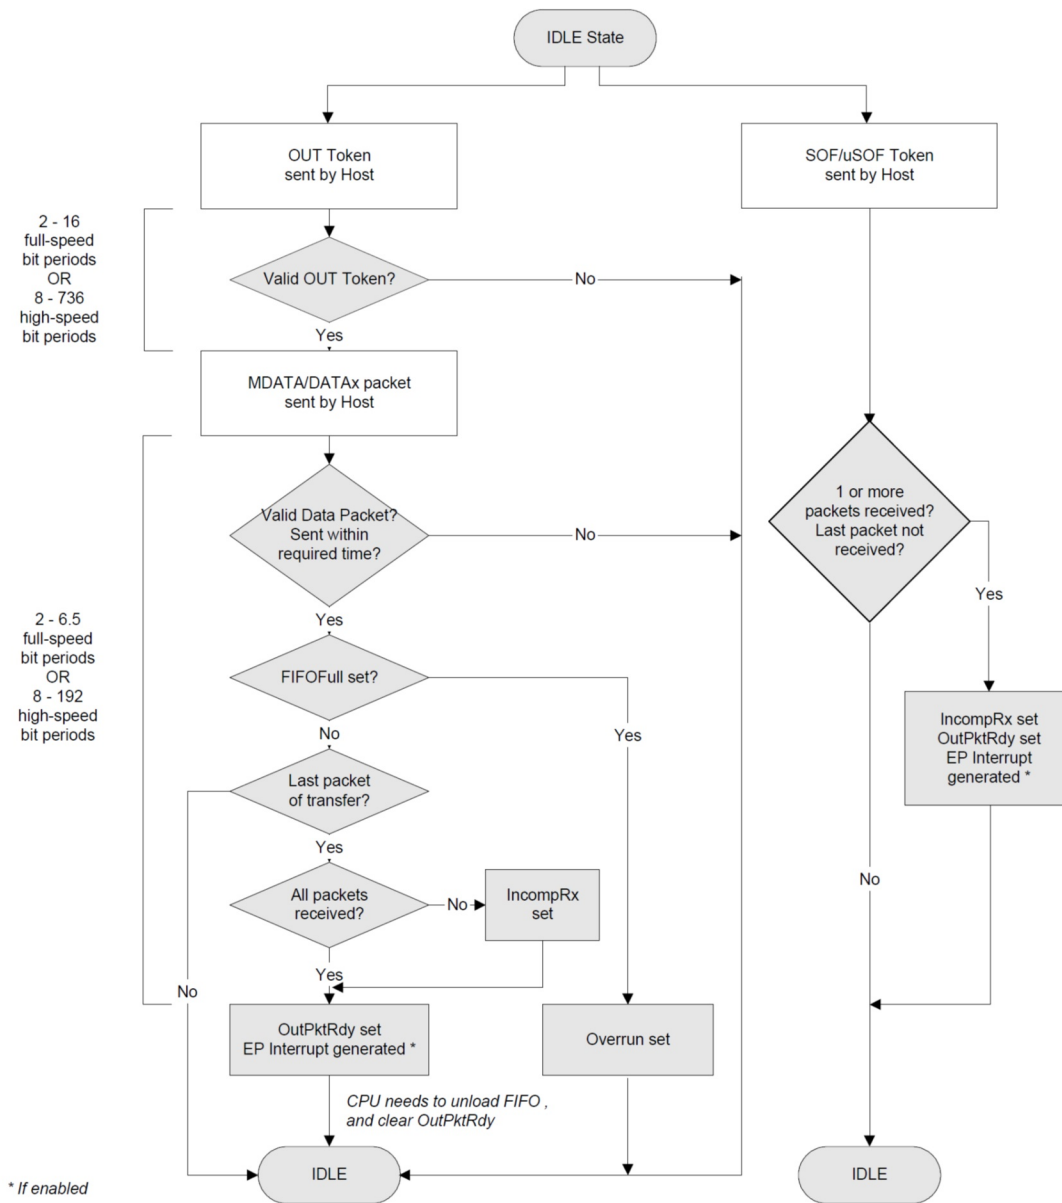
IDLE State

OUT Token sent by Host

SOF/uSOF Token sent by Host

2 - 16 full-speed bit periods OR 8 - 736 high-speed bit periods

Valid OUT Token?

No

Yes

MDATA/DATAx packet sent by Host

Valid Data Packet? Sent within required time?

No

1 or more packets received? Last packet not received?

Yes

2 - 6.5 full-speed bit periods OR 8 - 192 high-speed bit periods

FIFOFull set?

Yes

IncompRx set OutPktRdy set EP Interrupt generated *

No

Last packet of transfer?

Yes

All packets received?

No

IncompRx set

No

Yes

No

OutPktRdy set EP Interrupt generated *

Overrun set

CPU needs to unload FIFO , and clear OutPktRdy

IDLE

IDLE

* If enabled